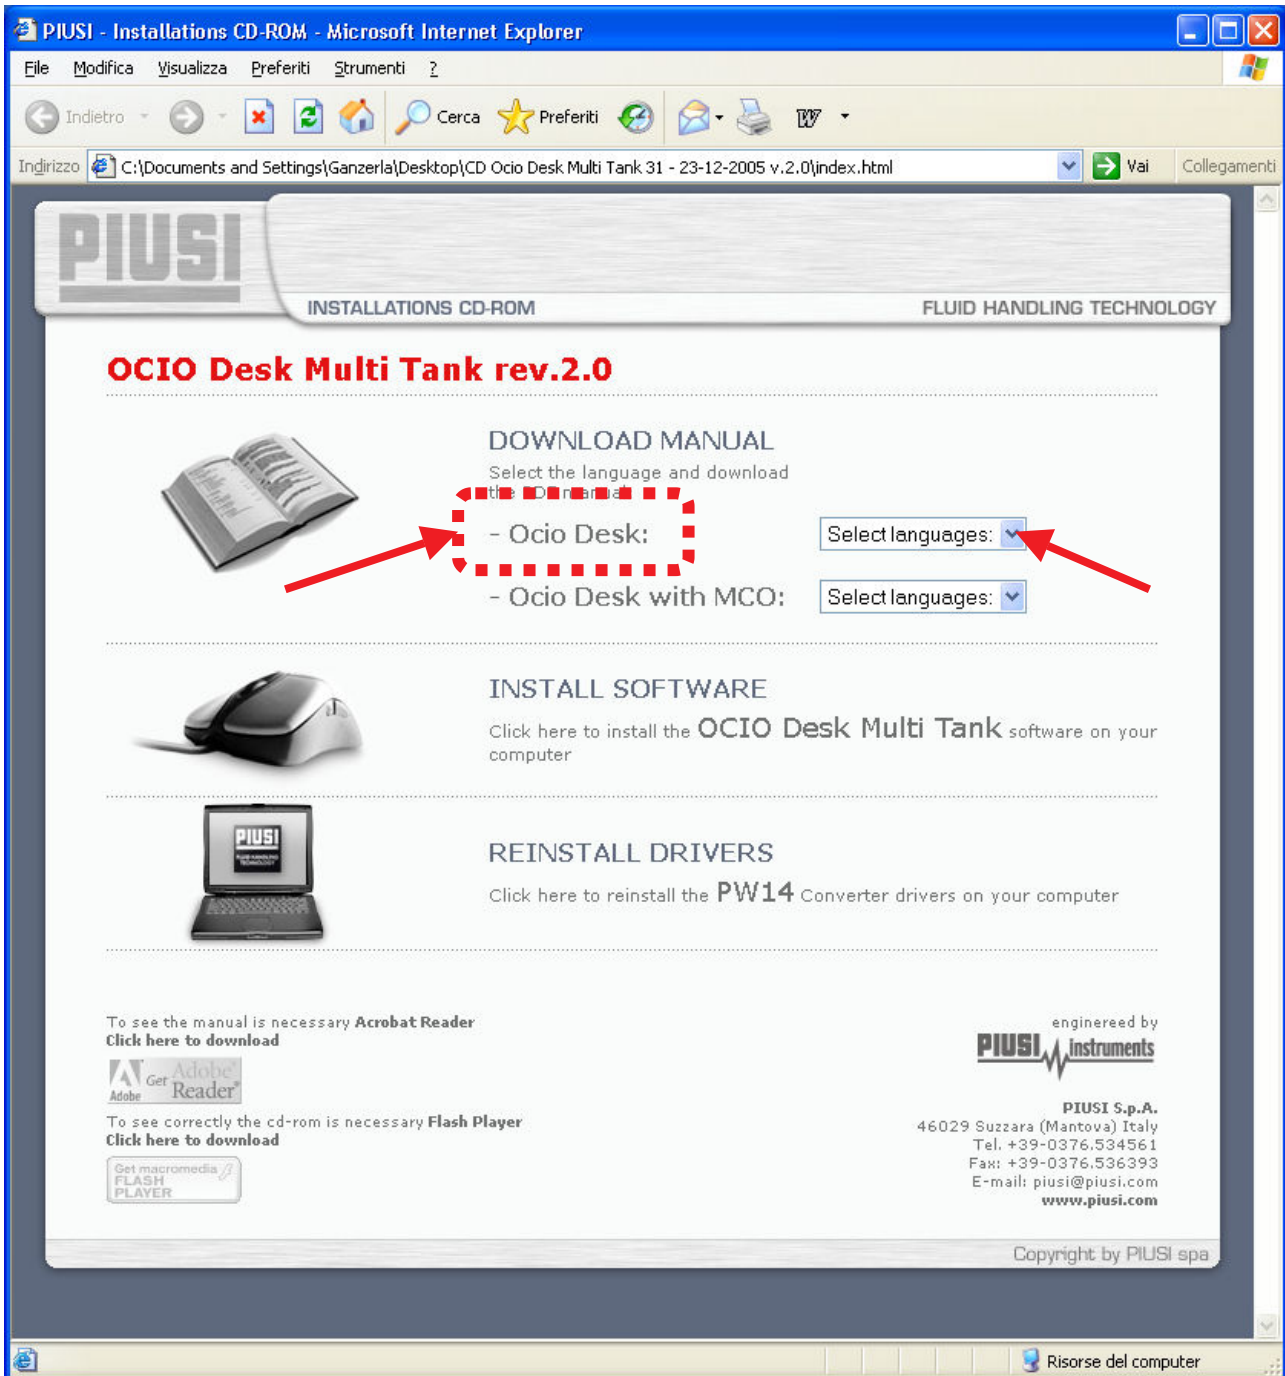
PIUSI - Installations CD-ROM - Microsoft Internet Explorer

File Modifica Visualizza Preferiti Strumenti ?

Indietro Cerca Preferiti

Indirizzo C:\Documents and Settings\Ganzerla\Desktop\CD Ocio Desk Multi Tank 31 - 23-12-2005 v.2.0\index.html Vai Collegamenti

PIUSI

INSTALLATIONS CD-ROM FLUID HANDLING TECHNOLOGY

OCIO Desk Multi Tank rev.2.0

DOWNLOAD MANUAL

Select the language and download the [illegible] manual

- Ocio Desk: Select languages:

- Ocio Desk with MCO: Select languages:

INSTALL SOFTWARE

Click here to install the OCIO Desk Multi Tank software on your computer

PIUSI

REINSTALL DRIVERS

Click here to reinstall the PW14 Converter drivers on your computer

To see the manual is necessary Acrobat Reader
Click here to download

Adobe Get Adobe Reader

To see correctly the cd-rom is necessary Flash Player
Click here to download

Get macromedia FLASH PLAYER

engineered by
PIUSI instruments

PIUSI S.p.A.
46029 Suzzara (Mantova) Italy
Tel. +39-0376.534561
Fax: +39-0376.536393
E-mail: piusi@piusi.com
www.piusi.com

Copyright by PIUSI spa

Risorse del computer